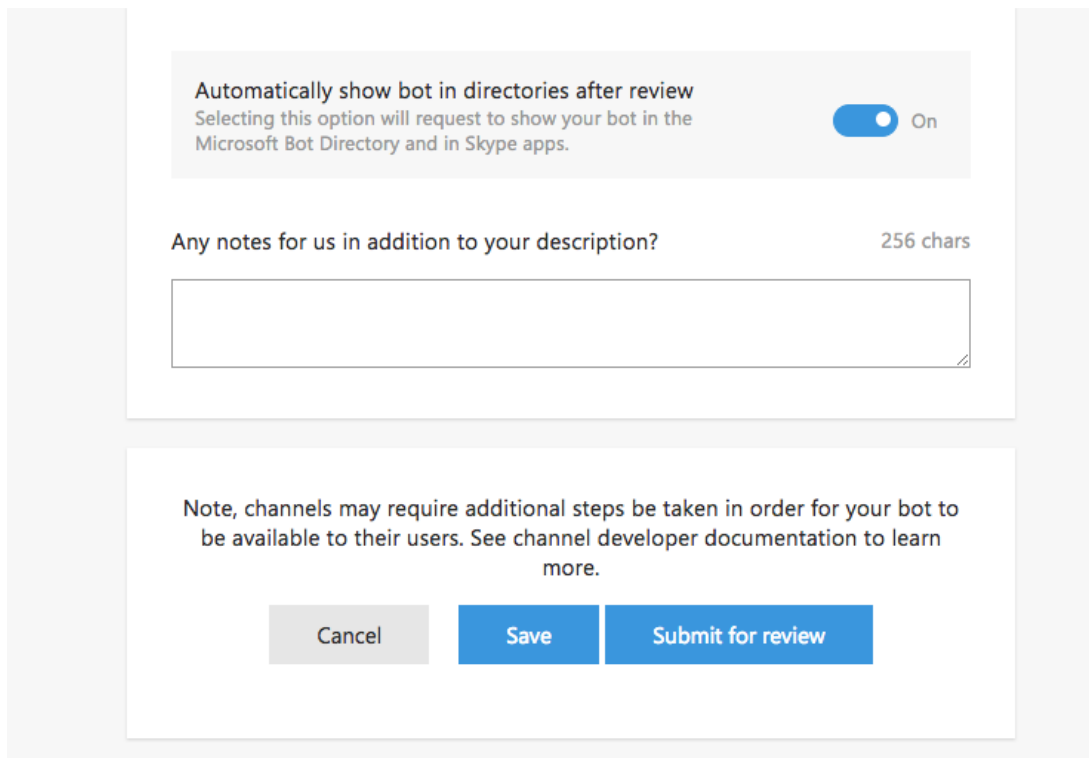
Automatically show bot in directories after review
Selecting this option will request to show your bot in the Microsoft Bot Directory and in Skype apps.

On

Any notes for us in addition to your description?

256 chars

Note, channels may require additional steps be taken in order for your bot to be available to their users. See channel developer documentation to learn more.

Cancel

Save

Submit for review